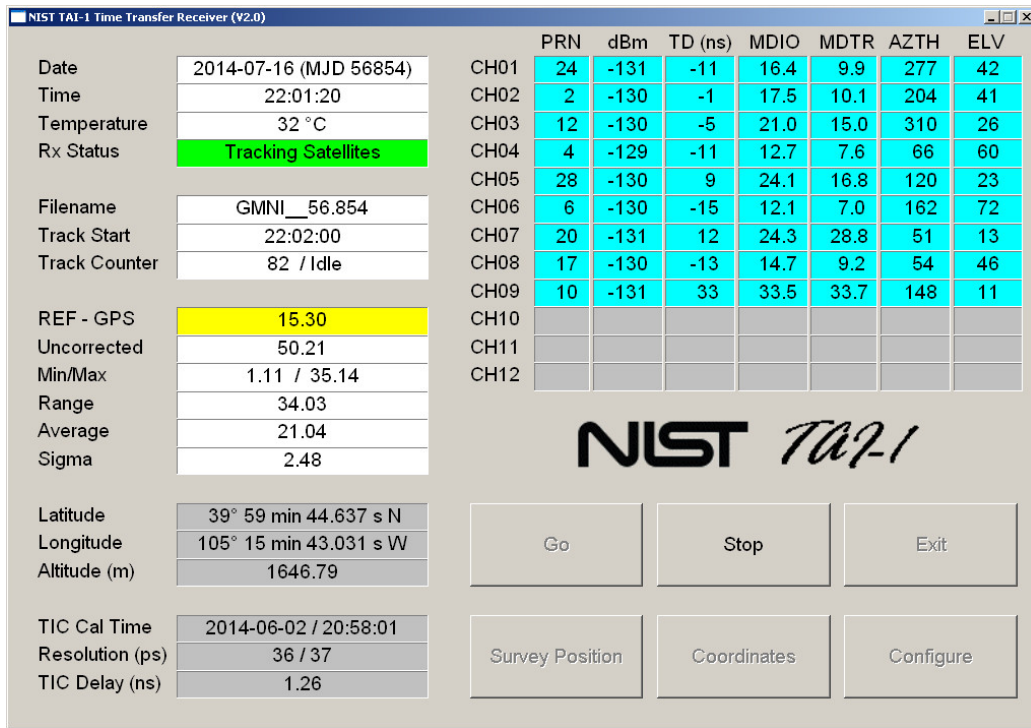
NIST TAI-1 Time Transfer Receiver (V2.0)

Date 2014-07-16 (MJD 56854)
Time 22:01:20
Temperature 32 °C
Rx Status Tracking Satellites

Filename GMNI__56.854
Track Start 22:02:00
Track Counter 82 / Idle

REF - GPS 15.30
Uncorrected 50.21
Min/Max 1.11 / 35.14
Range 34.03
Average 21.04
Sigma 2.48

Latitude 39° 59 min 44.637 s N
Longitude 105° 15 min 43.031 s W
Altitude (m) 1646.79

TIC Cal Time 2014-06-02 / 20:58:01
Resolution (ps) 36 / 37
TIC Delay (ns) 1.26

| | PRN | dBm | TD (ns) | MDIO | MDTR | AZTH | ELV |
|---|---|---|---|---|---|---|---|
| CH01 | 24 | -131 | -11 | 16.4 | 9.9 | 277 | 42 |
| CH02 | 2 | -130 | -1 | 17.5 | 10.1 | 204 | 41 |
| CH03 | 12 | -130 | -5 | 21.0 | 15.0 | 310 | 26 |
| CH04 | 4 | -129 | -11 | 12.7 | 7.6 | 66 | 60 |
| CH05 | 28 | -130 | 9 | 24.1 | 16.8 | 120 | 23 |
| CH06 | 6 | -130 | -15 | 12.1 | 7.0 | 162 | 72 |
| CH07 | 20 | -131 | 12 | 24.3 | 28.8 | 51 | 13 |
| CH08 | 17 | -130 | -13 | 14.7 | 9.2 | 54 | 46 |
| CH09 | 10 | -131 | 33 | 33.5 | 33.7 | 148 | 11 |
| CH10 | | | | | | | |
| CH11 | | | | | | | |
| CH12 | | | | | | | |

NIST TAI-1

Go
Stop
Exit
Survey Position
Coordinates
Configure